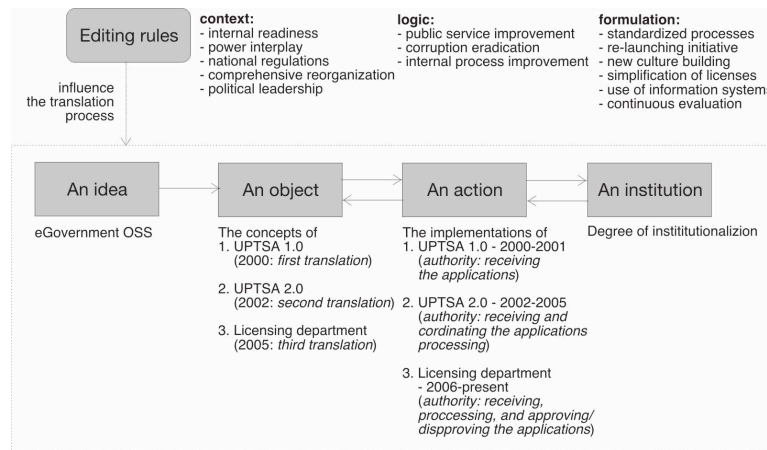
Editing rules

context:
- internal readiness
- power interplay
- national regulations
- comprehensive reorganization
- political leadership

logic:
- public service improvement
- corruption eradication
- internal process improvement

formulation:
- standardized processes
- re-launching initiative
- new culture building
- simplification of licenses
- use of information system
- continuous evaluation

influence the translation process

An idea

eGovernment OSS

An object

The concepts of
1. UPTSA 1.0 (2000: *first translation*)

2. UPTSA 2.0 (2002: *second translation*)

3. Licensing department (2005: *third translation*)

An action

The implementations of
1. UPTSA 1.0 - 2000-2001 (*authority: receiving the applications*)

2. UPTSA 2.0 - 2002-2005 (*authority: receiving and cordinating the applications processing*)

3. Licensing department - 2006-present (*authority: receiving, proccessing, and approving/ dispproving the applications*)

An institution

Degree of instititutionalizion